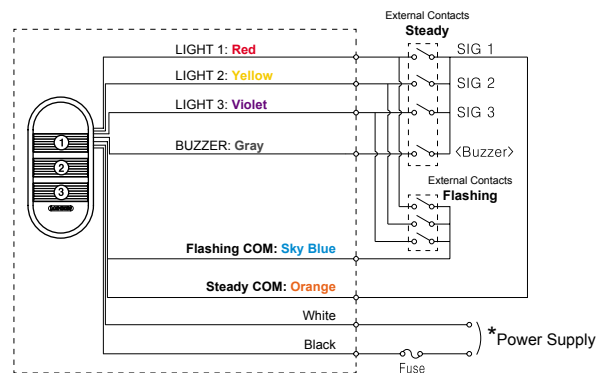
External Contacts
Steady

LIGHT 1: Red
SIG 1

LIGHT 2: Yellow
SIG 2

LIGHT 3: Violet
SIG 3

BUZZER: Gray
<Buzzer>

1
2
3

External Contacts
Flashing

Flashing COM: Sky Blue

Steady COM: Orange

White

Black

*Power Supply

Fuse